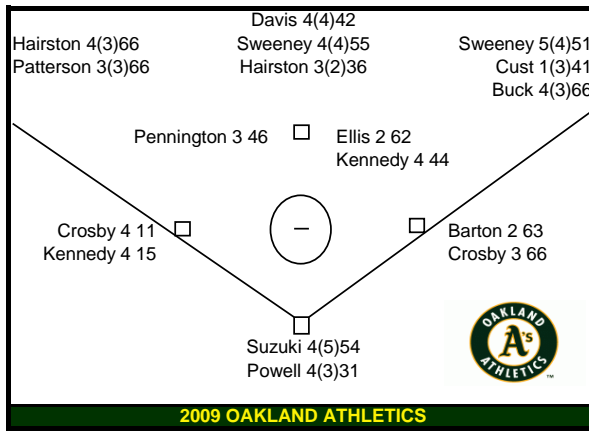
Davis 4(4)42
Sweeney 4(4)55
Hairston 3(2)36

Hairston 4(3)66
Patterson 3(3)66

Sweeney 5(4)51
Cust 1(3)41
Buck 4(3)66

Pennington 3 46

Ellis 2 62
Kennedy 4 44

Crosby 4 11
Kennedy 4 15

–

Barton 2 63
Crosby 3 66

Suzuki 4(5)54
Powell 4(3)31

OAKLAND
A's
ATHLETICS
TM

2009 OAKLAND ATHLETICS